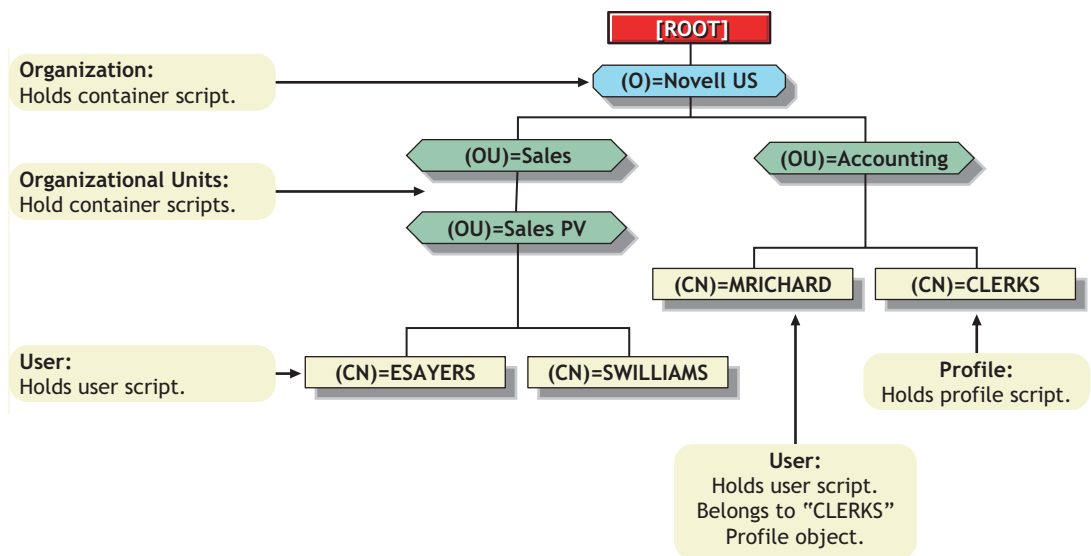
[ROOT]

Organization:
Holds container script.

(O)=Novell US

(OU)=Sales

(OU)=Accounting

Organizational Units:
Hold container scripts.

(OU)=Sales PV

(CN)=MRICHARD

(CN)=CLERKS

User:
Holds user script.

(CN)=ESAYERS

(CN)=SWILLIAMS

Profile:
Holds profile script.

User:
Holds user script.
Belongs to "CLERKS"
Profile object.